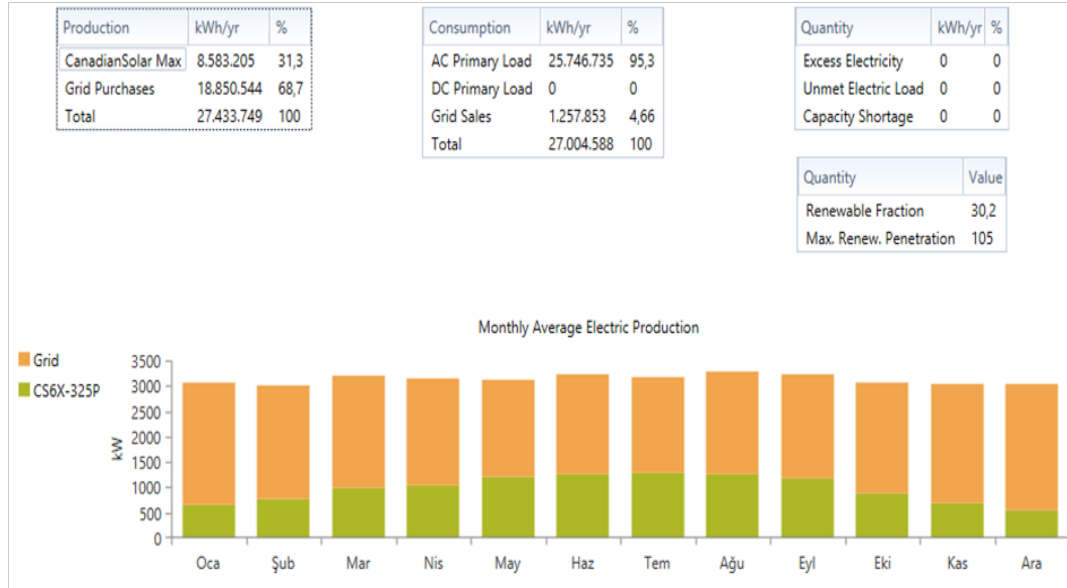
| Production | kWh/yr | % |
|---|---|---|
| CanadianSolar Max | 8.583.205 | 31,3 |
| Grid Purchases | 18.850.544 | 68,7 |
| Total | 27.433.749 | 100 |

| Consumption | kWh/yr | % |
|---|---|---|
| AC Primary Load | 25.746.735 | 95,3 |
| DC Primary Load | 0 | 0 |
| Grid Sales | 1.257.853 | 4,66 |
| Total | 27.004.588 | 100 |

| Quantity | kWh/yr | % |
|---|---|---|
| Excess Electricity | 0 | 0 |
| Unmet Electric Load | 0 | 0 |
| Capacity Shortage | 0 | 0 |

| Quantity | Value |
|---|---|
| Renewable Fraction | 30,2 |
| Max. Renew. Penetration | 105 |

Monthly Average Electric Production

Grid
CS6X-325P

kW
3500
3000
2500
2000
1500
1000
500
0

Oca Şub Mar Nis May Haz Tem Ağu Eyl Eki Kas Ara